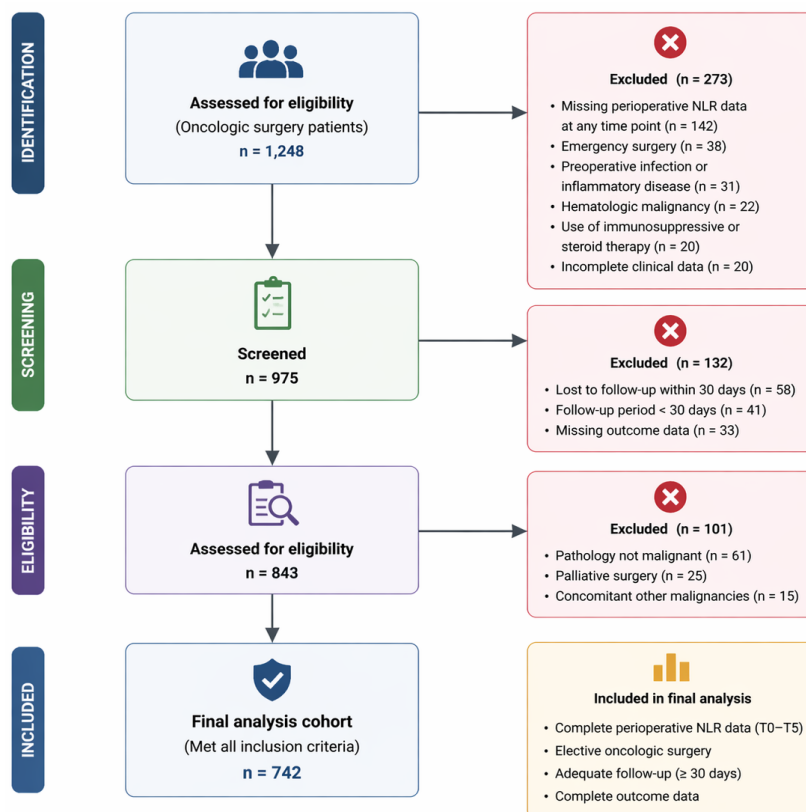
IDENTIFICATION

Assessed for eligibility
(Oncologic surgery patients)
n = 1,248

Excluded (n = 273)
- Missing perioperative NLR data at any time point (n = 142)
- Emergency surgery (n = 38)
- Preoperative infection or inflammatory disease (n = 31)
- Hematologic malignancy (n = 22)
- Use of immunosuppressive or steroid therapy (n = 20)
- Incomplete clinical data (n = 20)

SCREENING

Screened
n = 975

Excluded (n = 132)
- Lost to follow-up within 30 days (n = 58)
- Follow-up period < 30 days (n = 41)
- Missing outcome data (n = 33)

ELIGIBILITY

Assessed for eligibility
n = 843

Excluded (n = 101)
- Pathology not malignant (n = 61)
- Palliative surgery (n = 25)
- Concomitant other malignancies (n = 15)

INCLUDED

Final analysis cohort
(Met all inclusion criteria)
n = 742

Included in final analysis
- Complete perioperative NLR data (T0–T5)
- Elective oncologic surgery
- Adequate follow-up (≥ 30 days)
- Complete outcome data